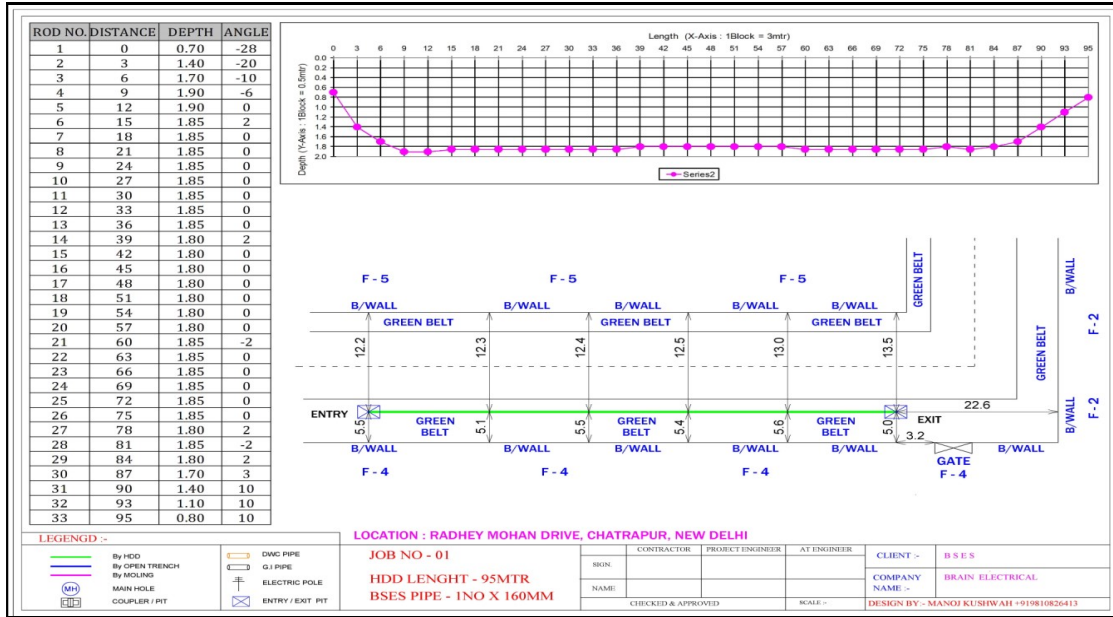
| ROD NO. | DISTANCE | DEPTH | ANGLE |
|---|---|---|---|
| 1 | 0 | 0.70 | -28 |
| 2 | 3 | 1.40 | -20 |
| 3 | 6 | 1.70 | -10 |
| 4 | 9 | 1.90 | -6 |
| 5 | 12 | 1.90 | 0 |
| 6 | 15 | 1.85 | 2 |
| 7 | 18 | 1.85 | 0 |
| 8 | 21 | 1.85 | 0 |
| 9 | 24 | 1.85 | 0 |
| 10 | 27 | 1.85 | 0 |
| 11 | 30 | 1.85 | 0 |
| 12 | 33 | 1.85 | 0 |
| 13 | 36 | 1.85 | 0 |
| 14 | 39 | 1.80 | 2 |
| 15 | 42 | 1.80 | 0 |
| 16 | 45 | 1.80 | 0 |
| 17 | 48 | 1.80 | 0 |
| 18 | 51 | 1.80 | 0 |
| 19 | 54 | 1.80 | 0 |
| 20 | 57 | 1.80 | 0 |
| 21 | 60 | 1.85 | -2 |
| 22 | 63 | 1.85 | 0 |
| 23 | 66 | 1.85 | 0 |
| 24 | 69 | 1.85 | 0 |
| 25 | 72 | 1.85 | 0 |
| 26 | 75 | 1.85 | 0 |
| 27 | 78 | 1.80 | 2 |
| 28 | 81 | 1.85 | -2 |
| 29 | 84 | 1.80 | 2 |
| 30 | 87 | 1.70 | 3 |
| 31 | 90 | 1.40 | 10 |
| 32 | 93 | 1.10 | 10 |
| 33 | 95 | 0.80 | 10 |

Length (X-Axis : 1Block = 3mtr)
0 3 6 9 12 15 18 21 24 27 30 33 36 39 42 45 48 51 54 57 60 63 66 69 72 75 78 81 84 87 90 93 95
Depth (Y-Axis : 1Block = 0.5mtr)
0.0 0.2 0.4 0.6 0.8 1.0 1.2 1.4 1.6 1.8 2.0
Series2

F - 5 F - 5 F - 5
GREEN BELT
B/WALL
B/WALL B/WALL B/WALL B/WALL B/WALL
GREEN BELT GREEN BELT GREEN BELT
GREEN BELT
F - 2
12.2 12.3 12.4 12.5 13.0 13.5
ENTRY
EXIT
22.6
B/WALL
F - 2
5.5 GREEN BELT 5.1 5.5 GREEN BELT 5.4 5.6 GREEN BELT 5.0
3.2
B/WALL B/WALL B/WALL B/WALL B/WALL
GATE
F - 4 F - 4 F - 4 F - 4

LEGENGD :-
By HDD
By OPEN TRENCH
By MOLING
MH MAIN HOLE
COUPLER / PIT
DWC PIPE
G.I PIPE
ELECTRIC POLE
ENTRY / EXIT PIT

LOCATION : RADHEY MOHAN DRIVE, CHATRAPUR, NEW DELHI
JOB NO - 01
HDD LENGHT - 95MTR
BSES PIPE - 1NO X 160MM

| | CONTRACTOR | PROJECT ENGINEER | AT ENGINEER |
|---|---|---|---|
| SIGN. | | | |
| NAME | | | |
| | CHECKED & APPROVED | | SCALE :- |

CLIENT :- B S E S
COMPANY NAME :- BRAIN ELECTRICAL
DESIGN BY :- MANOJ KUSHWAH +919810826413